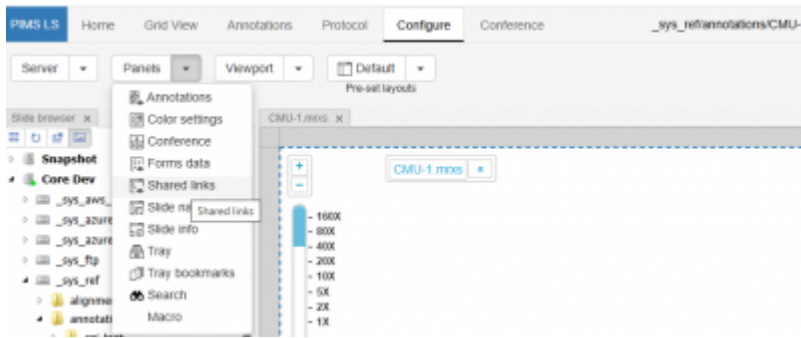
PIMS LS Home Grid View Annotations Protocol Configure Conference _sys_ref/annotations/CMU-

Server ▾ Panels ▾ Viewport ▾ Default ▾
Pre-set layouts

Slide browser ×
CMU-1.mrxs ×

Snapshot
Core Dev
_sys_aws_
_sys_azure
_sys_azure
_sys_ftp
_sys_ref
alignme
annotati

Annotations
Color settings
Conference
Forms data
Shared links
Slide na
Shared links
Slide info
Tray
Tray bookmarks
Search
Macro

CMU-1.mrxs ×

+
−
160X
80X
40X
20X
10X
5X
2X
1X